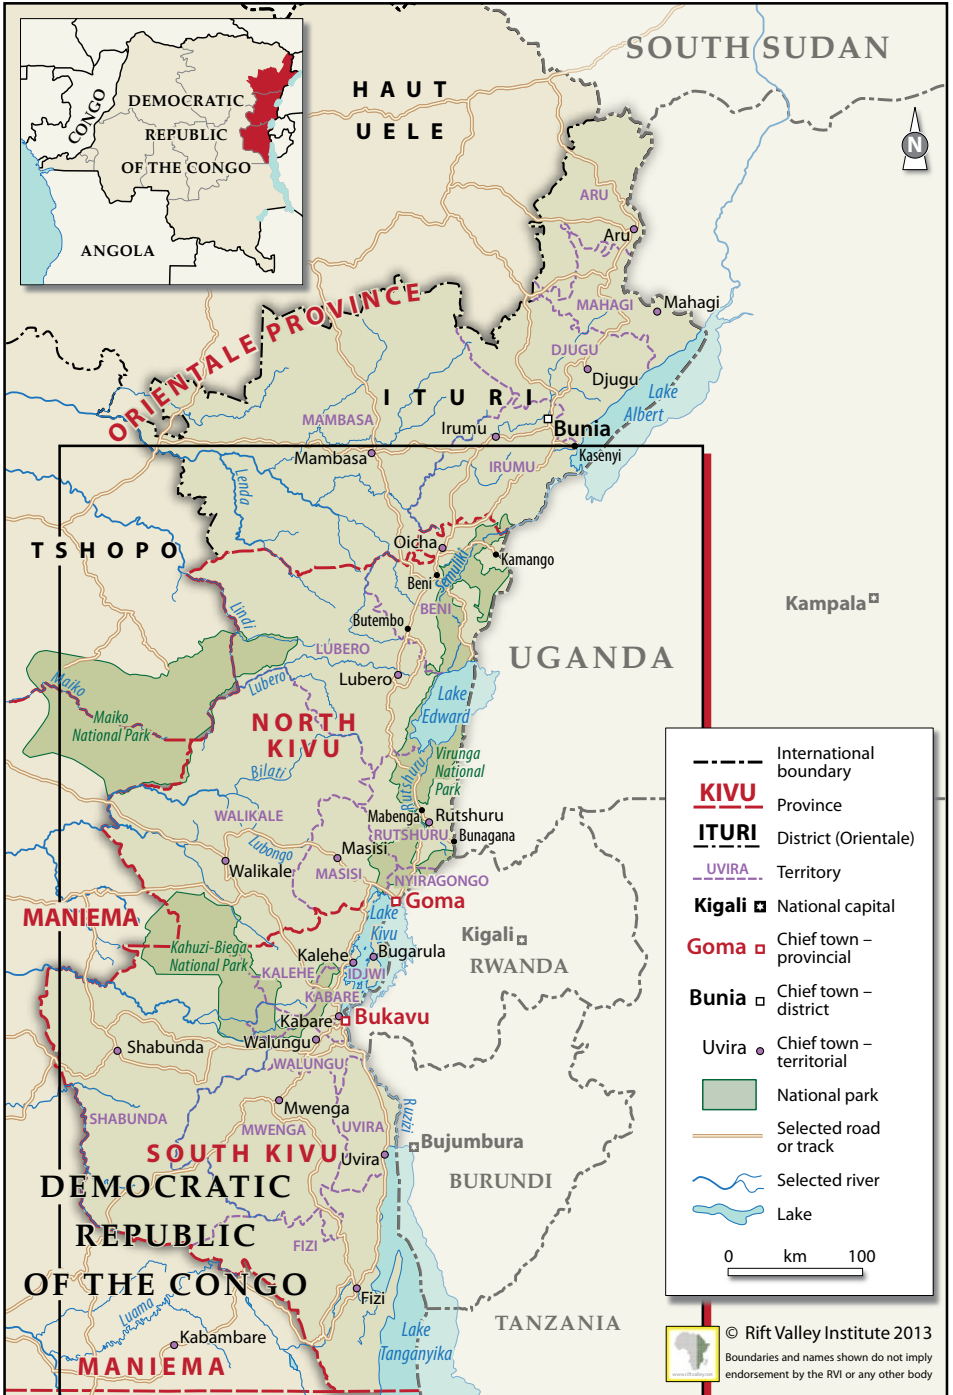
DEMOCRATIC
REPUBLIC
OF THE CONGO
CONGO
ANGOLA

SOUTH SUDAN
HAUT
UELE
N
ARU
Aru
MAHAGI
Mahagi
DJUGU
Djugu
Lake
Albert
ORIENTALE PROVINCE
ITURI
MAMBASA
Irumu
Bunia
Kasenyi
Mambasa
IRUMU
Lenda
TSHOPO
Oicha
Kamango
Beni
Semliki
BENI
Butembo
Kampala
Lindi
UGANDA
LUBERO
Lubero
Lubero
Maiko
Maiko
National Park
Lake
Edward
NORTH
KIVU
Bilati
Virunga
National
Park
Rwindi
WALIKALE
Mabenga
Rutshuru
RUTSHURU
Bunagana
Lubongo
Masisi
Walikale
MASISI
NYIRAGONGO
Goma
MANIEMA
Lake
Kivu
Kigali
Kahuzi-Biega
National Park
Kalehe
Bugarula
KALEHE
IDJWI
RWANDA
KABARE
Kabare
Bukavu
Shabunda
Walungu
WALUNGU
SHABUNDA
Mwenga
MWENGA
UVIRA
Ruzizi
Bujumbura
SOUTH KIVU
Uvira
BURUNDI
DEMOCRATIC
REPUBLIC
OF THE CONGO
FIZI
Fizi
Luama
Kabambare
Lake
Tanganyika
TANZANIA
MANIEMA

International boundary
KIVU Province
ITURI District (Orientale)
UVIRA Territory
Kigali National capital
Goma Chief town – provincial
Bunia Chief town – district
Uvira Chief town – territorial
National park
Selected road or track
Selected river
Lake
0 km 100

© Rift Valley Institute 2013
Boundaries and names shown do not imply endorsement by the RVI or any other body